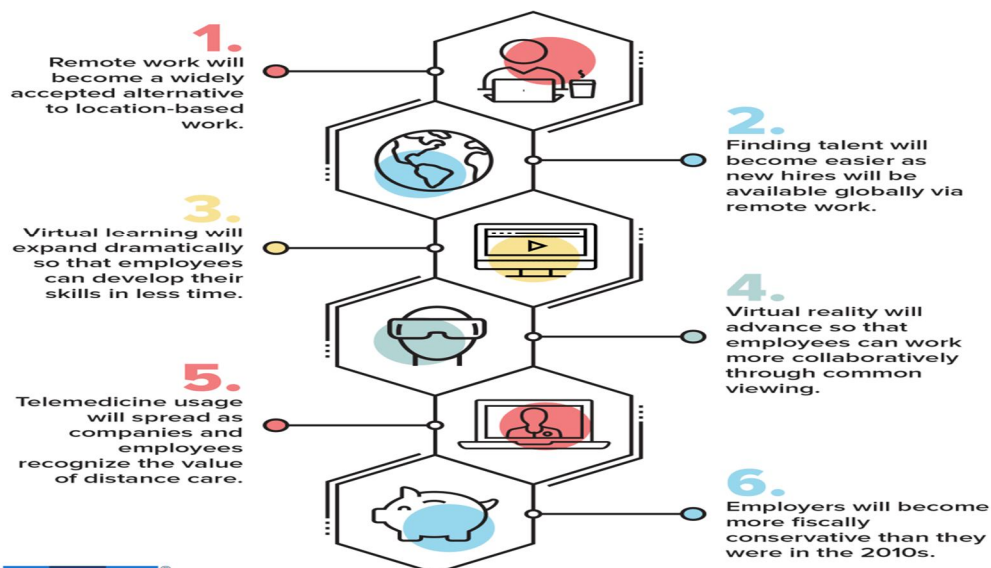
1.
Remote work will become a widely accepted alternative to location-based work.

2.
Finding talent will become easier as new hires will be available globally via remote work.

3.
Virtual learning will expand dramatically so that employees can develop their skills in less time.

4.
Virtual reality will advance so that employees can work more collaboratively through common viewing.

5.
Telemedicine usage will spread as companies and employees recognize the value of distance care.

6.
Employers will become more fiscally conservative than they were in the 2010s.